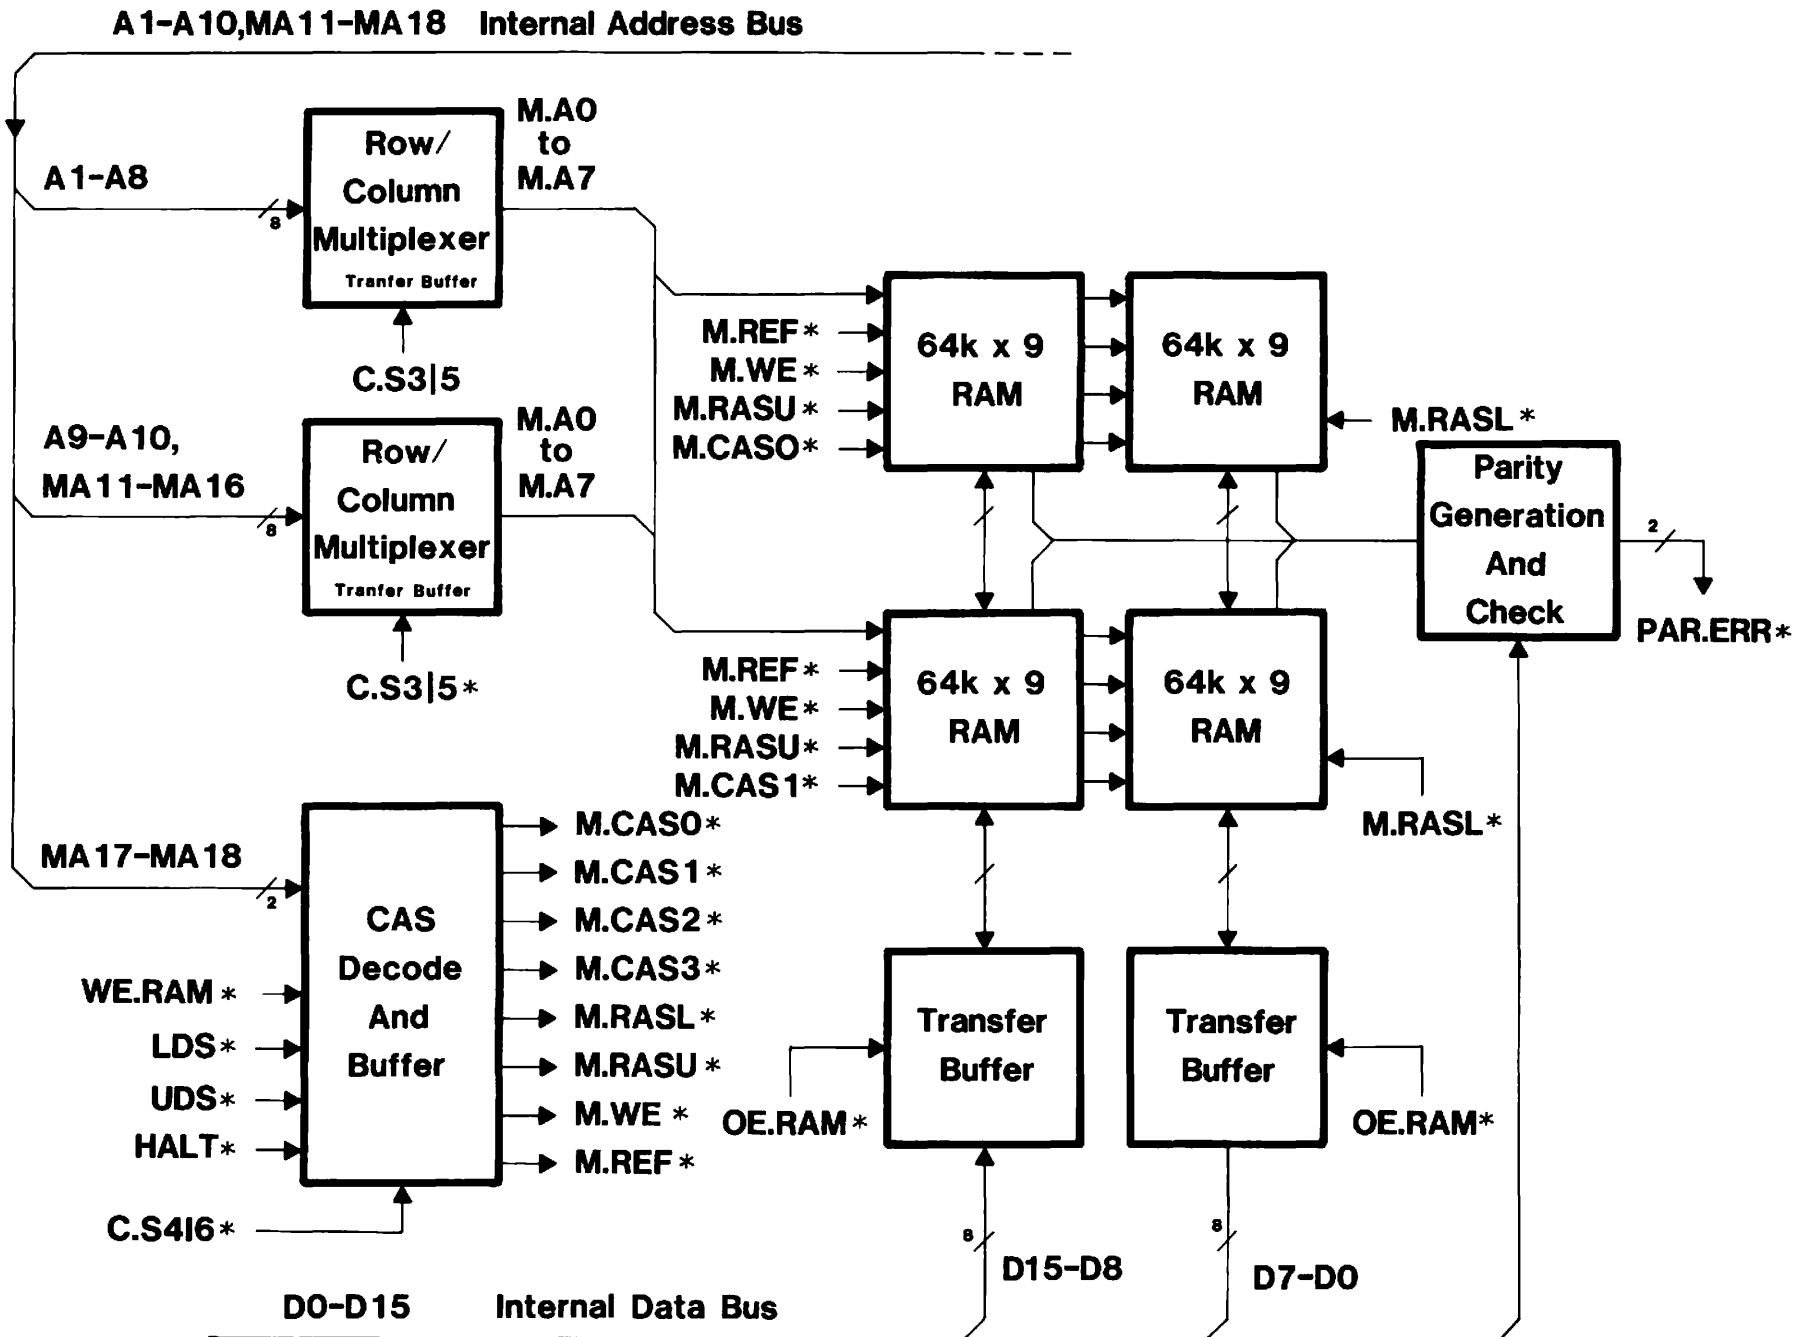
A1-A10,MA11-MA18 Internal Address Bus

A1-A8

8

Row/ Column Multiplexer Tranfer Buffer

M.A0 to M.A7

C.S3|5

A9-A10, MA11-MA16

8

Row/ Column Multiplexer Tranfer Buffer

M.A0 to M.A7

C.S3|5*

M.REF*
M.WE*
M.RASU*
M.CASO*

64k x 9 RAM

64k x 9 RAM

M.RASL*

Parity Generation And Check

2

PAR.ERR*

M.REF*
M.WE*
M.RASU*
M.CAS1*

64k x 9 RAM

64k x 9 RAM

M.RASL*

MA17-MA18

2

CAS Decode And Buffer

WE.RAM*
LDS*
UDS*
HALT*

C.S4I6*

M.CASO*
M.CAS1*
M.CAS2*
M.CAS3*
M.RASL*
M.RASU*
M.WE*
M.REF*

OE.RAM*

Transfer Buffer

Transfer Buffer

OE.RAM*

8

D15-D8

8

D7-D0

D0-D15 Internal Data Bus